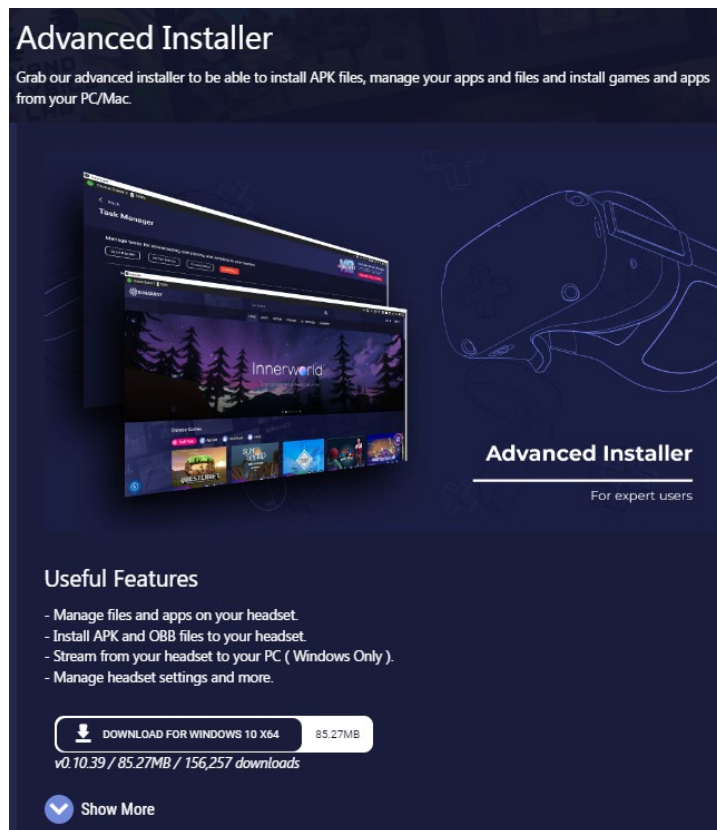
Advanced Installer

Grab our advanced installer to be able to install APK files, manage your apps and files and install games and apps from your PC/Mac.

Task Manager

Innerworld

Advanced Installer

For expert users

Useful Features

- Manage files and apps on your headset.
- Install APK and OBB files to your headset.
- Stream from your headset to your PC ( Windows Only ).
- Manage headset settings and more.

DOWNLOAD FOR WINDOWS 10 X64 85.27MB

v0.10.39 / 85.27MB / 156,257 downloads

Show More